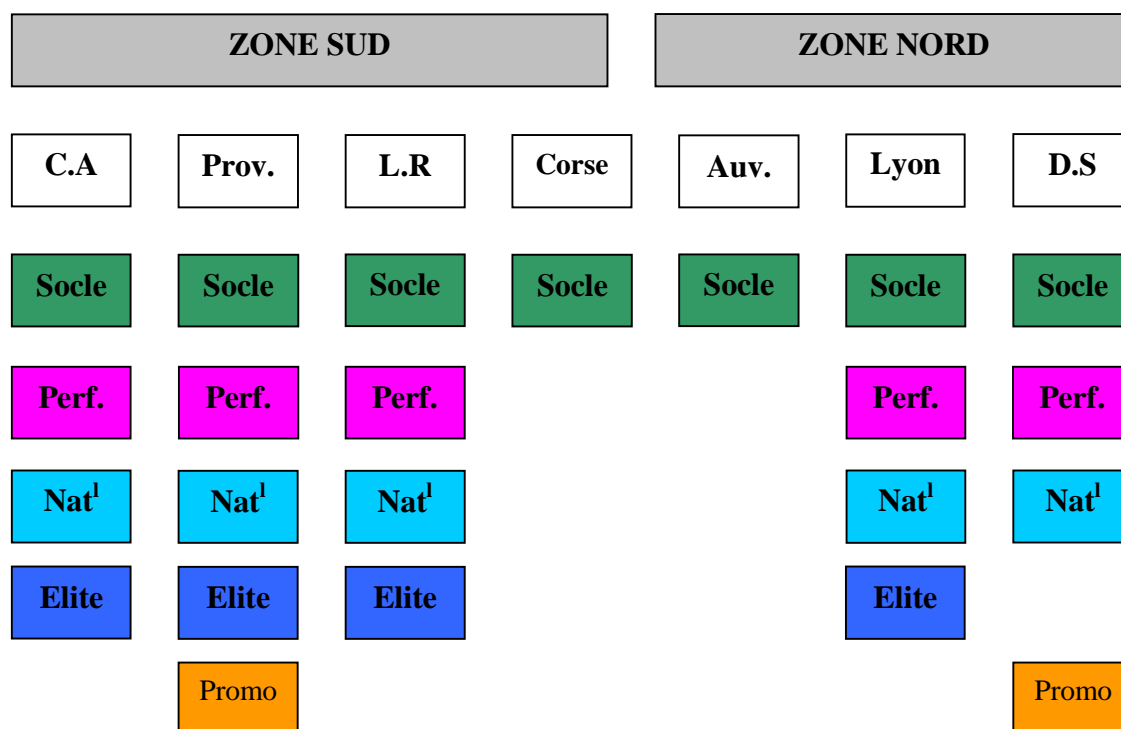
ZONE SUD

ZONE NORD

C.A

Prov.

L.R

Corse

Auv.

Lyon

D.S

Socle

Socle

Socle

Socle

Socle

Socle

Socle

Perf.

Perf.

Perf.

Perf.

Perf.

Nat$^{l}$

Nat$^{l}$

Nat$^{l}$

Nat$^{l}$

Nat$^{l}$

Elite

Elite

Elite

Elite

Promo

Promo